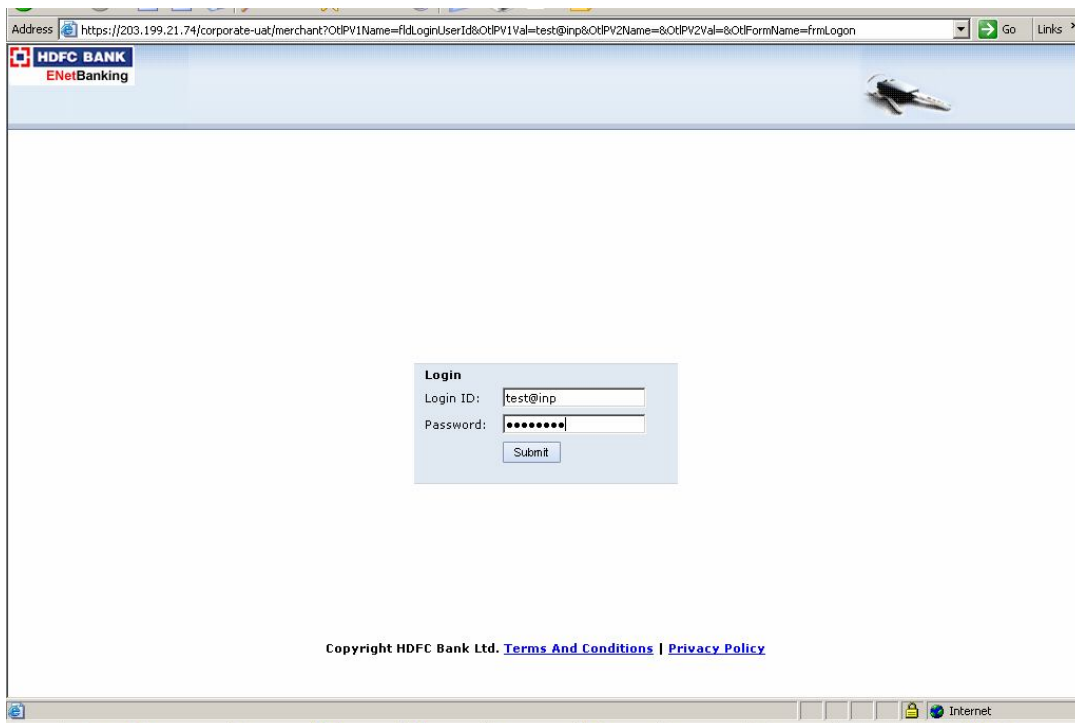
Address https://203.199.21.74/corporate-uat/merchant?OtlPV1Name=fldLoginUserId&OtlPV1Val=test@inp&OtlPV2Name=&OtlPV2Val=&OtlFormName=frmLogon Go Links

HDFC BANK
ENetBanking

Login
Login ID: test@inp
Password: ••••••••
Submit

Copyright HDFC Bank Ltd. Terms And Conditions | Privacy Policy

Internet